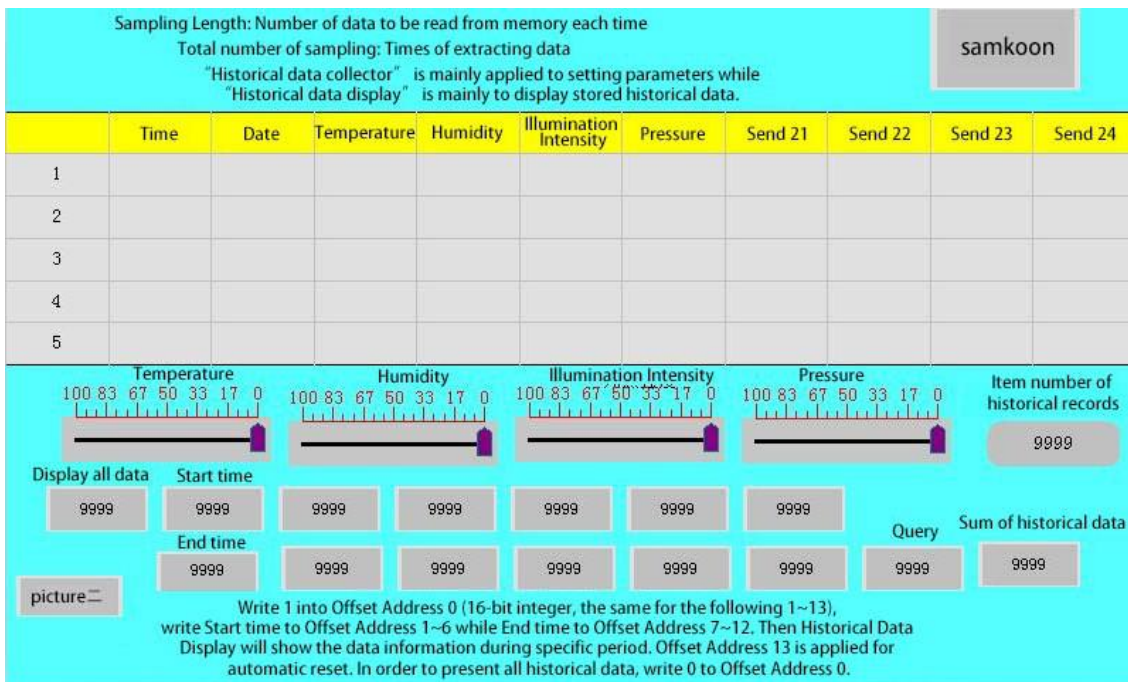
Sampling Length: Number of data to be read from memory each time
Total number of sampling: Times of extracting data
"Historical data collector" is mainly applied to setting parameters while "Historical data display" is mainly to display stored historical data.

samkoon

| | Time | Date | Temperature | Humidity | Illumination Intensity | Pressure | Send 21 | Send 22 | Send 23 | Send 24 |
|---|---|---|---|---|---|---|---|---|---|---|
| 1 | | | | | | | | | | |
| 2 | | | | | | | | | | |
| 3 | | | | | | | | | | |
| 4 | | | | | | | | | | |
| 5 | | | | | | | | | | |

Temperature
100 83 67 50 33 17 0

Humidity
100 83 67 50 33 17 0

Illumination Intensity
100 83 67 50 33 17 0

Pressure
100 83 67 50 33 17 0

Item number of historical records
9999

Display all data
9999

Start time
9999 9999 9999 9999 9999 9999

End time
9999 9999 9999 9999 9999 9999

Query
9999

Sum of historical data
9999

picture二

Write 1 into Offset Address 0 (16-bit integer, the same for the following 1~13), write Start time to Offset Address 1~6 while End time to Offset Address 7~12. Then Historical Data Display will show the data information during specific period. Offset Address 13 is applied for automatic reset. In order to present all historical data, write 0 to Offset Address 0.